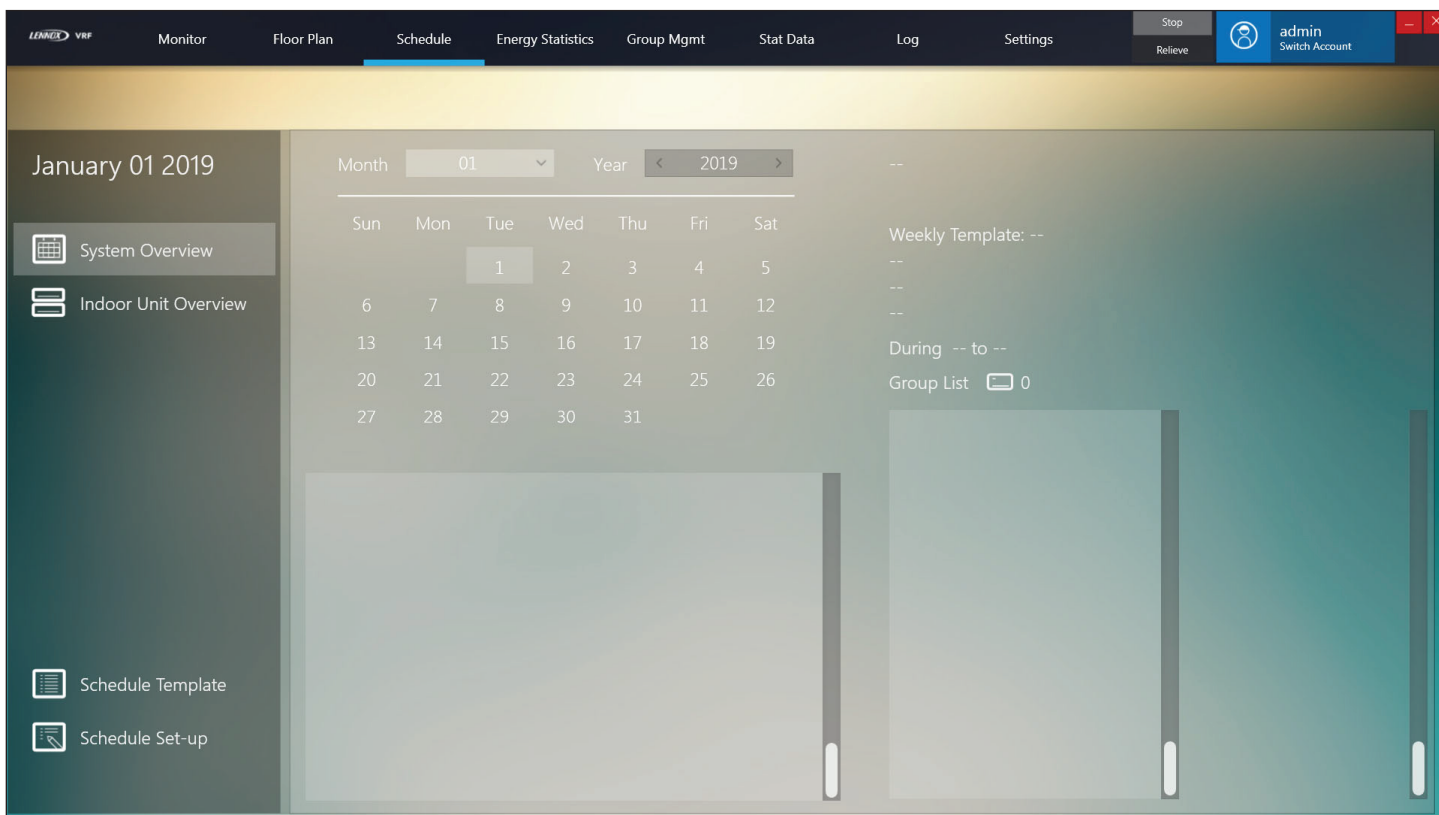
LENNOX VRF Monitor Floor Plan Schedule Energy Statistics Group Mgmt Stat Data Log Settings Stop Relieve admin Switch Account

January 01 2019

System Overview

Indoor Unit Overview

Month 01 Year < 2019 >

| Sun | Mon | Tue | Wed | Thu | Fri | Sat |
|---|---|---|---|---|---|---|
| | | 1 | 2 | 3 | 4 | 5 |
| 6 | 7 | 8 | 9 | 10 | 11 | 12 |
| 13 | 14 | 15 | 16 | 17 | 18 | 19 |
| 20 | 21 | 22 | 23 | 24 | 25 | 26 |
| 27 | 28 | 29 | 30 | 31 | | |

--

Weekly Template: --
--
--
--
During -- to --
Group List 0

Schedule Template

Schedule Set-up